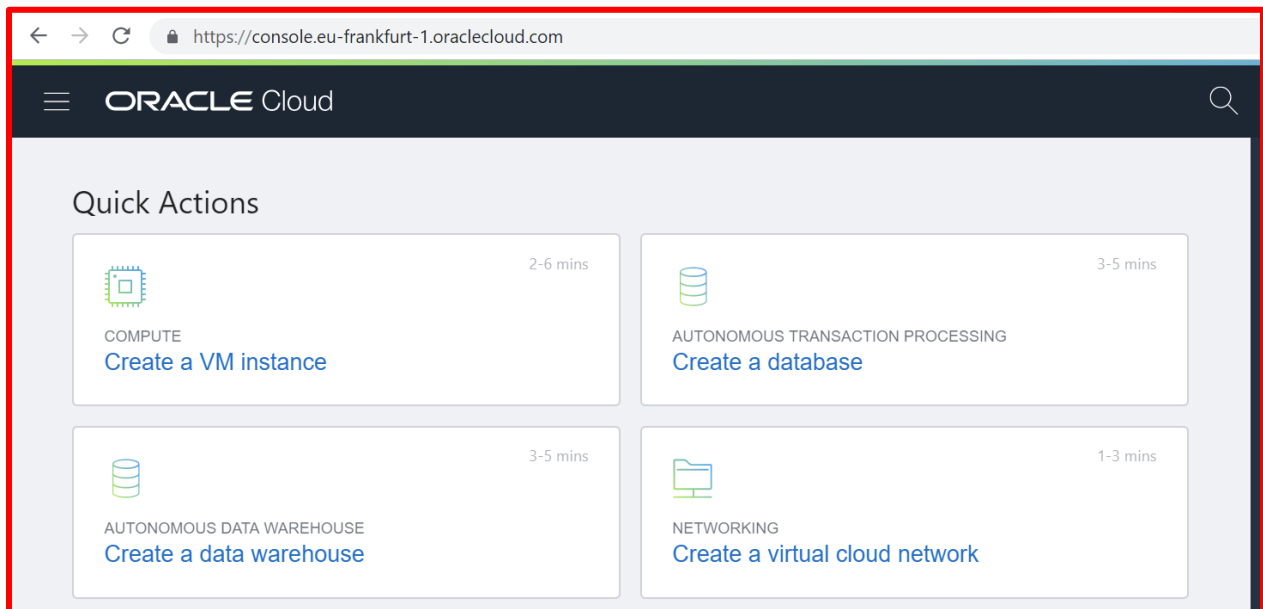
https://console.eu-frankfurt-1.oraclecloud.com

ORACLE Cloud

Quick Actions

2-6 mins
COMPUTE
Create a VM instance

3-5 mins
AUTONOMOUS TRANSACTION PROCESSING
Create a database

3-5 mins
AUTONOMOUS DATA WAREHOUSE
Create a data warehouse

1-3 mins
NETWORKING
Create a virtual cloud network